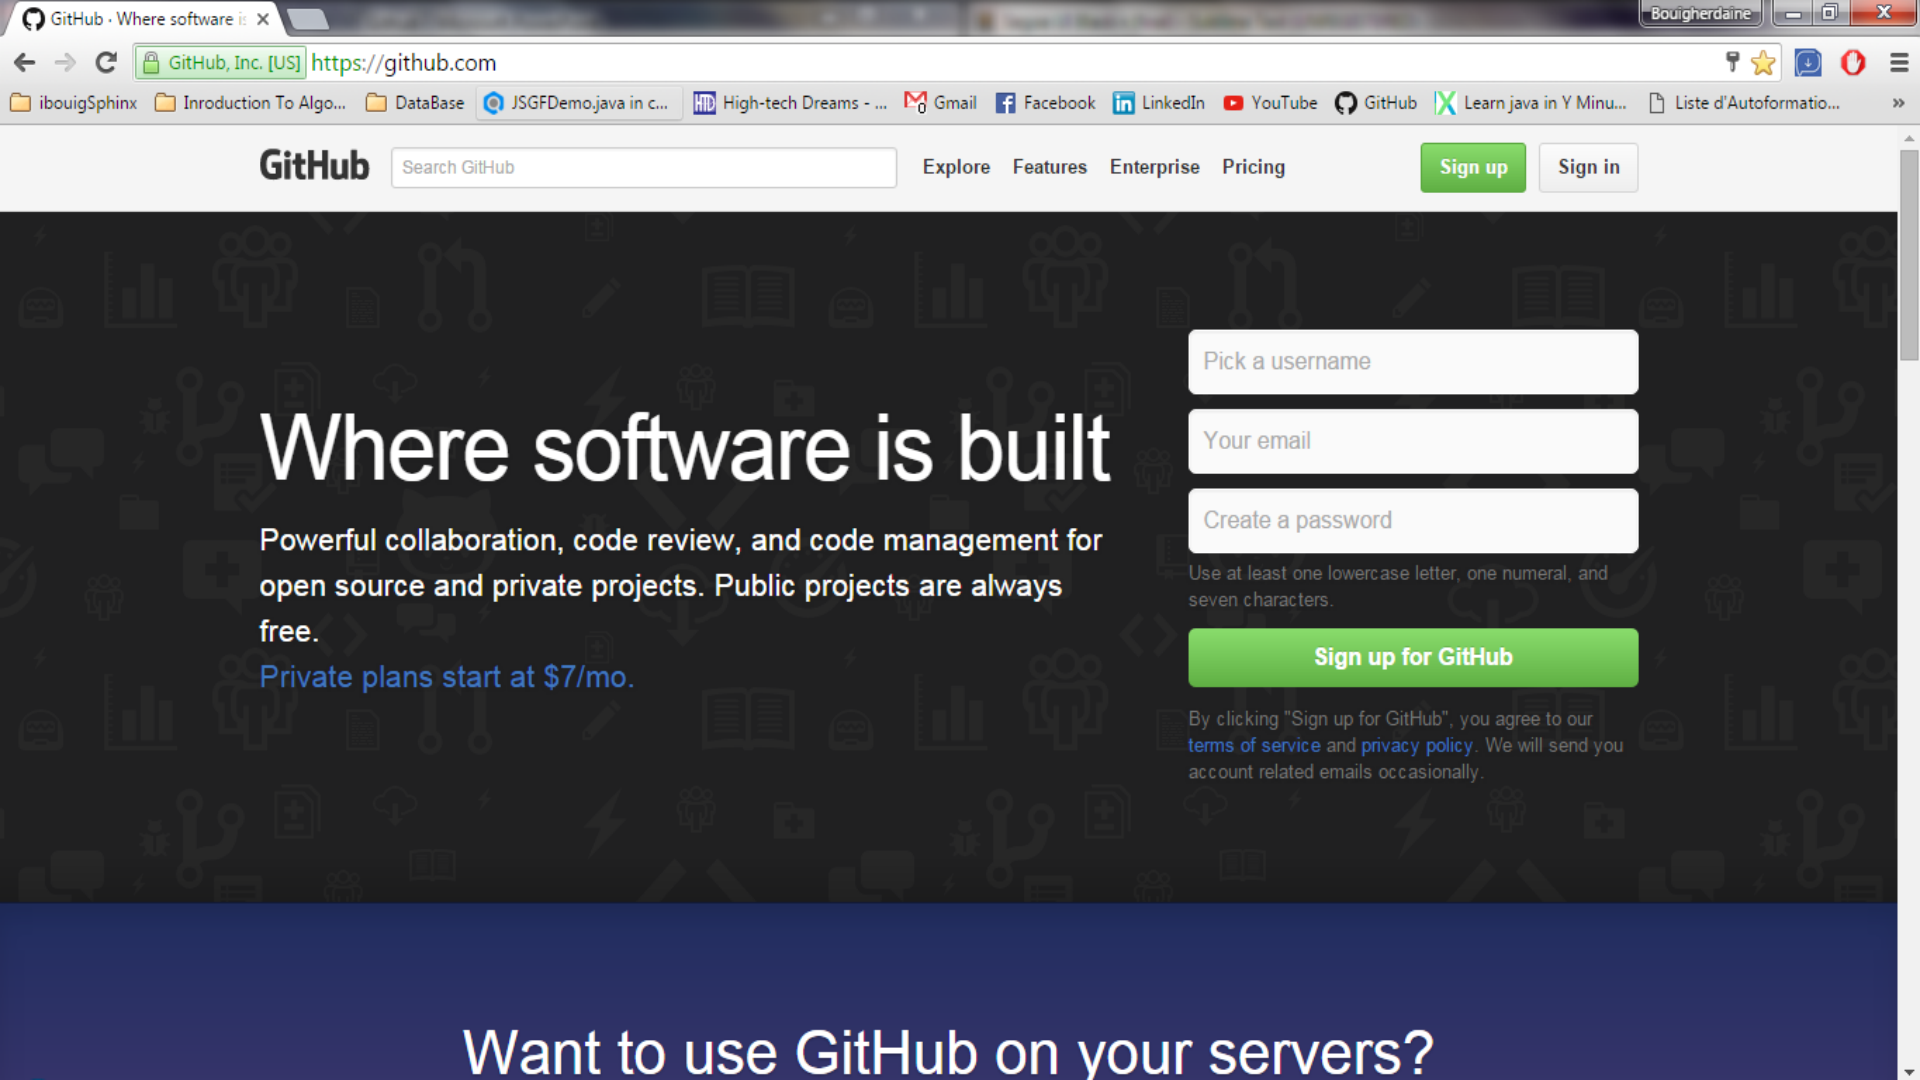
GitHub · Where software i ×

Bougherdaine

GitHub, Inc. [US] https://github.com

ibouigSphinx   Inroduction To Algo...   DataBase   JSGFDemo.java in c...   High-tech Dreams - ...   Gmail   Facebook   LinkedIn   YouTube   GitHub   Learn java in Y Minu...   Liste d'Autoformatio...

GitHub   Search GitHub   Explore   Features   Enterprise   Pricing   Sign up   Sign in

Where software is built

Powerful collaboration, code review, and code management for open source and private projects. Public projects are always free.

Private plans start at $7/mo.

Pick a username

Your email

Create a password

Use at least one lowercase letter, one numeral, and seven characters.

Sign up for GitHub

By clicking "Sign up for GitHub", you agree to our terms of service and privacy policy. We will send you account related emails occasionally.

Want to use GitHub on your servers?